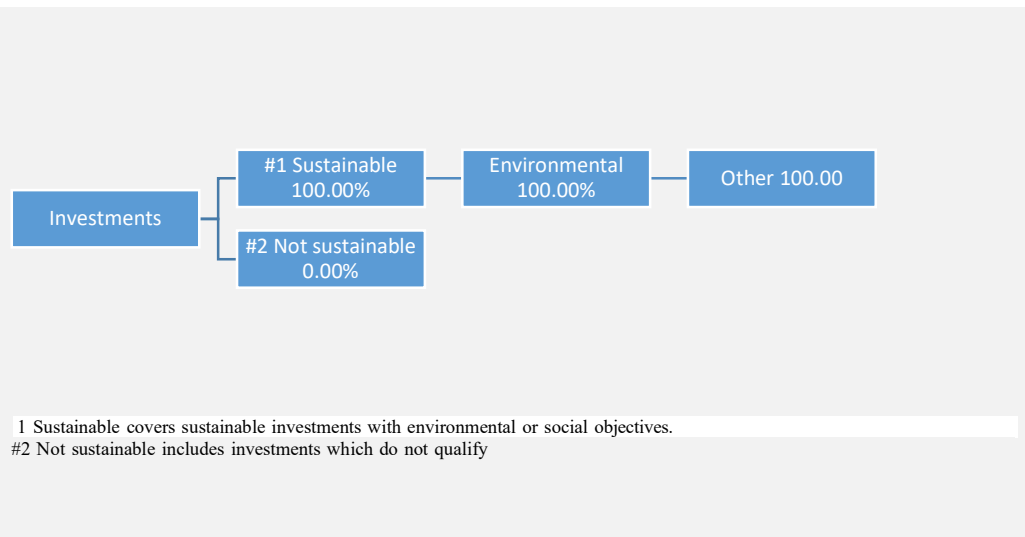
Investments

#1 Sustainable 100.00%

#2 Not sustainable 0.00%

Environmental 100.00%

Other 100.00

1 Sustainable covers sustainable investments with environmental or social objectives.
#2 Not sustainable includes investments which do not qualify